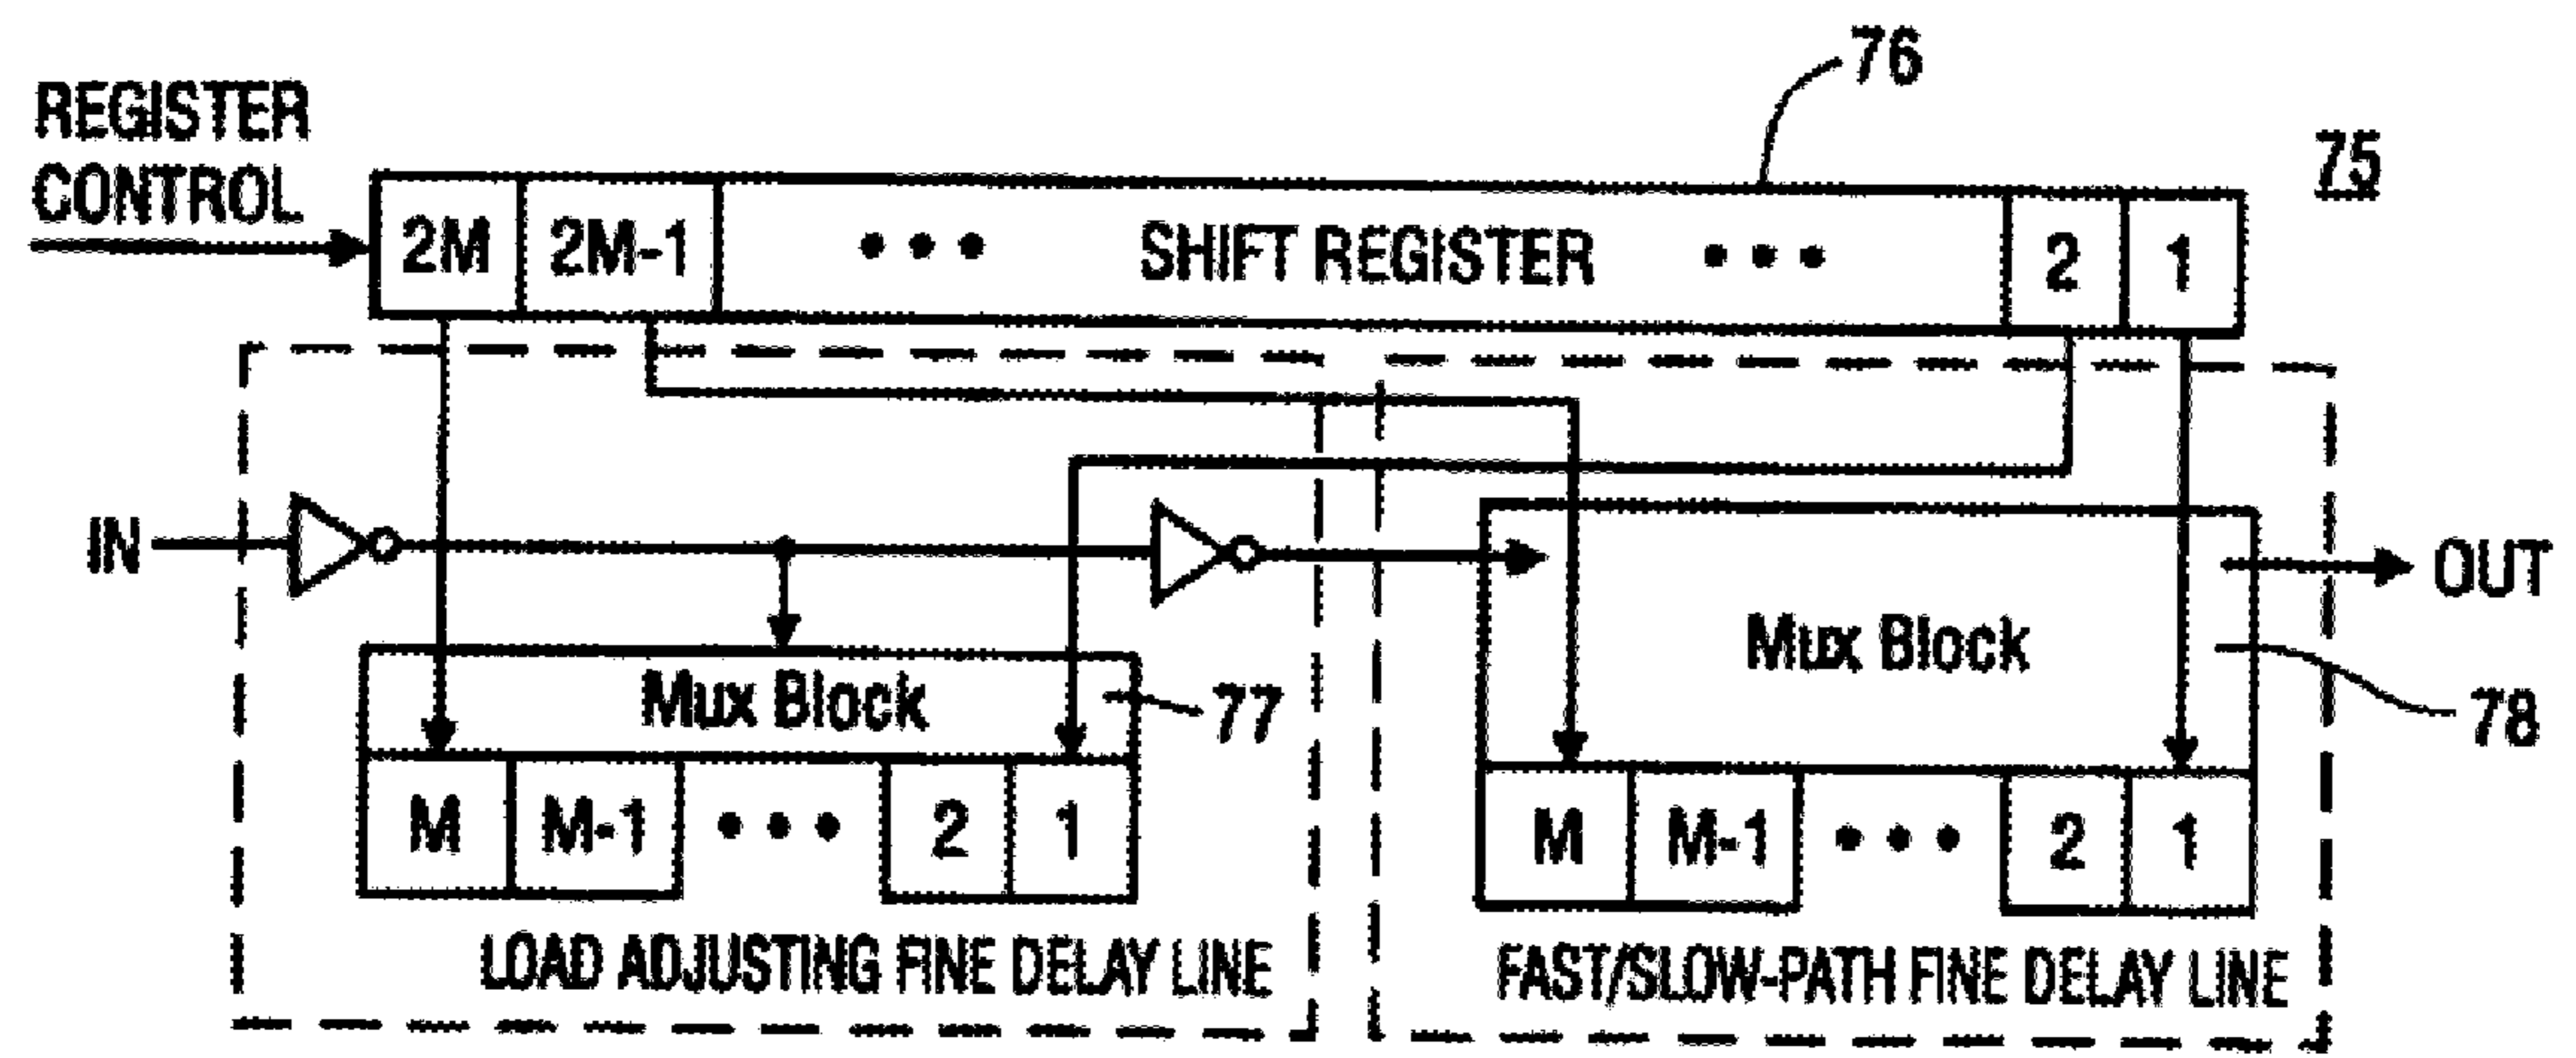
76

REGISTER CONTROL

75

2M

2M-1

• • •

SHIFT REGISTER

• • •

2

1

IN

OUT

Mux Block

Mux Block

77

78

M

M-1

• • •

2

1

M

M-1

• • •

2

1

LOAD ADJUSTING FINE DELAY LINE

FAST/SLOW-PATH FINE DELAY LINE